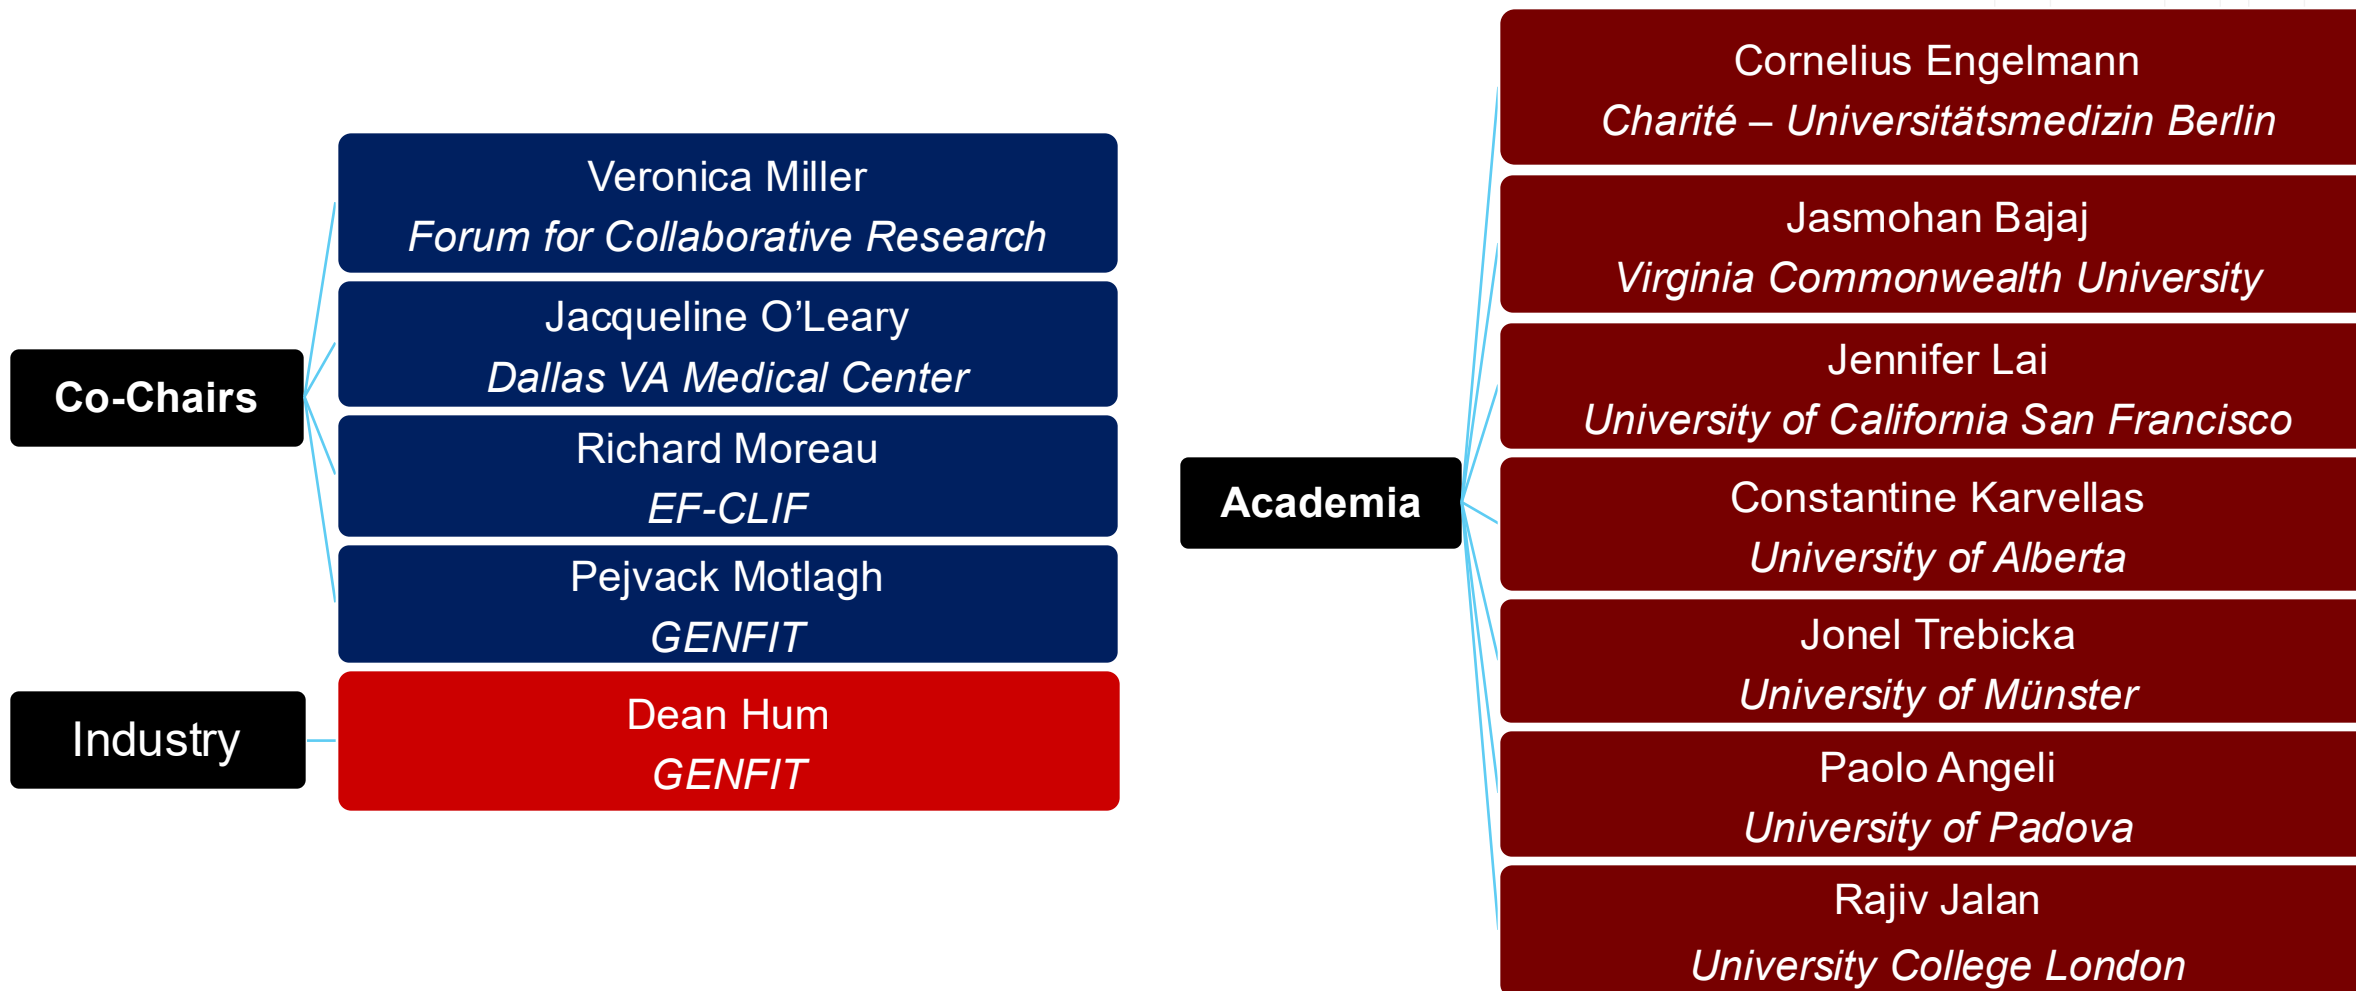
Co-Chairs

Veronica Miller
*Forum for Collaborative Research*

Jacqueline O'Leary
*Dallas VA Medical Center*

Richard Moreau
*EF-CLIF*

Pejvack Motlagh
*GENFIT*

Industry

Dean Hum
*GENFIT*

Academia

Cornelius Engelmann
*Charité – Universitätsmedizin Berlin*

Jasmohan Bajaj
*Virginia Commonwealth University*

Jennifer Lai
*University of California San Francisco*

Constantine Karvellas
*University of Alberta*

Jonel Trebicka
*University of Münster*

Paolo Angeli
*University of Padova*

Rajiv Jalan
*University College London*